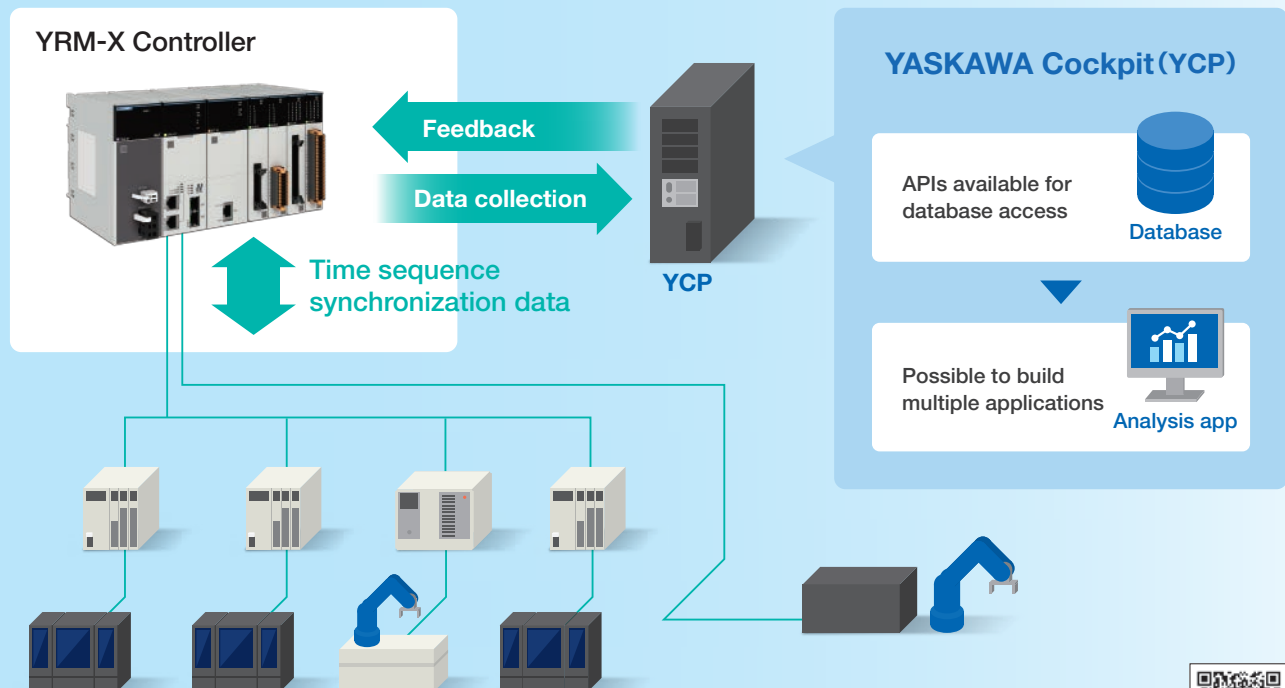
YRM-X Controller

Feedback

Data collection

Time sequence synchronization data

YCP

YASKAWA Cockpit (YCP)

APIs available for database access

Database

Possible to build multiple applications

Analysis app